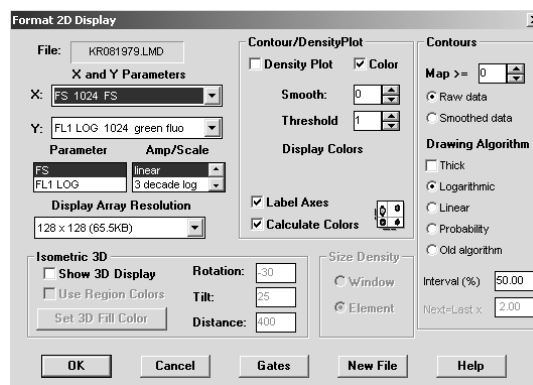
Format 2D Display

File: KR081979.LMD

X and Y Parameters

X: FS 1024 FS

Y: FL1 LOG 1024 green fluo

| Parameter | Amp/Scale |
|---|---|
| FS | linear |
| FL1 LOG | 3 decade log |

Display Array Resolution

128 x 128 (65.5KB)

Contour/DensityPlot

Density Plot

Color

Smooth: 0

Threshold 1

Display Colors

Label Axes

Calculate Colors

Contours

Map >= 0

Raw data

Smoothed data

Drawing Algorithm

Thick

Logarithmic

Linear

Probability

Old algorithm

Interval (%) 50.00

Next=Last x 2.00

Isometric 3D

Show 3D Display

Use Region Colors

Set 3D Fill Color

Rotation: -30

Tilt: 25

Distance: 400

Size Density

Window

Element

OK

Cancel

Gates

New File

Help